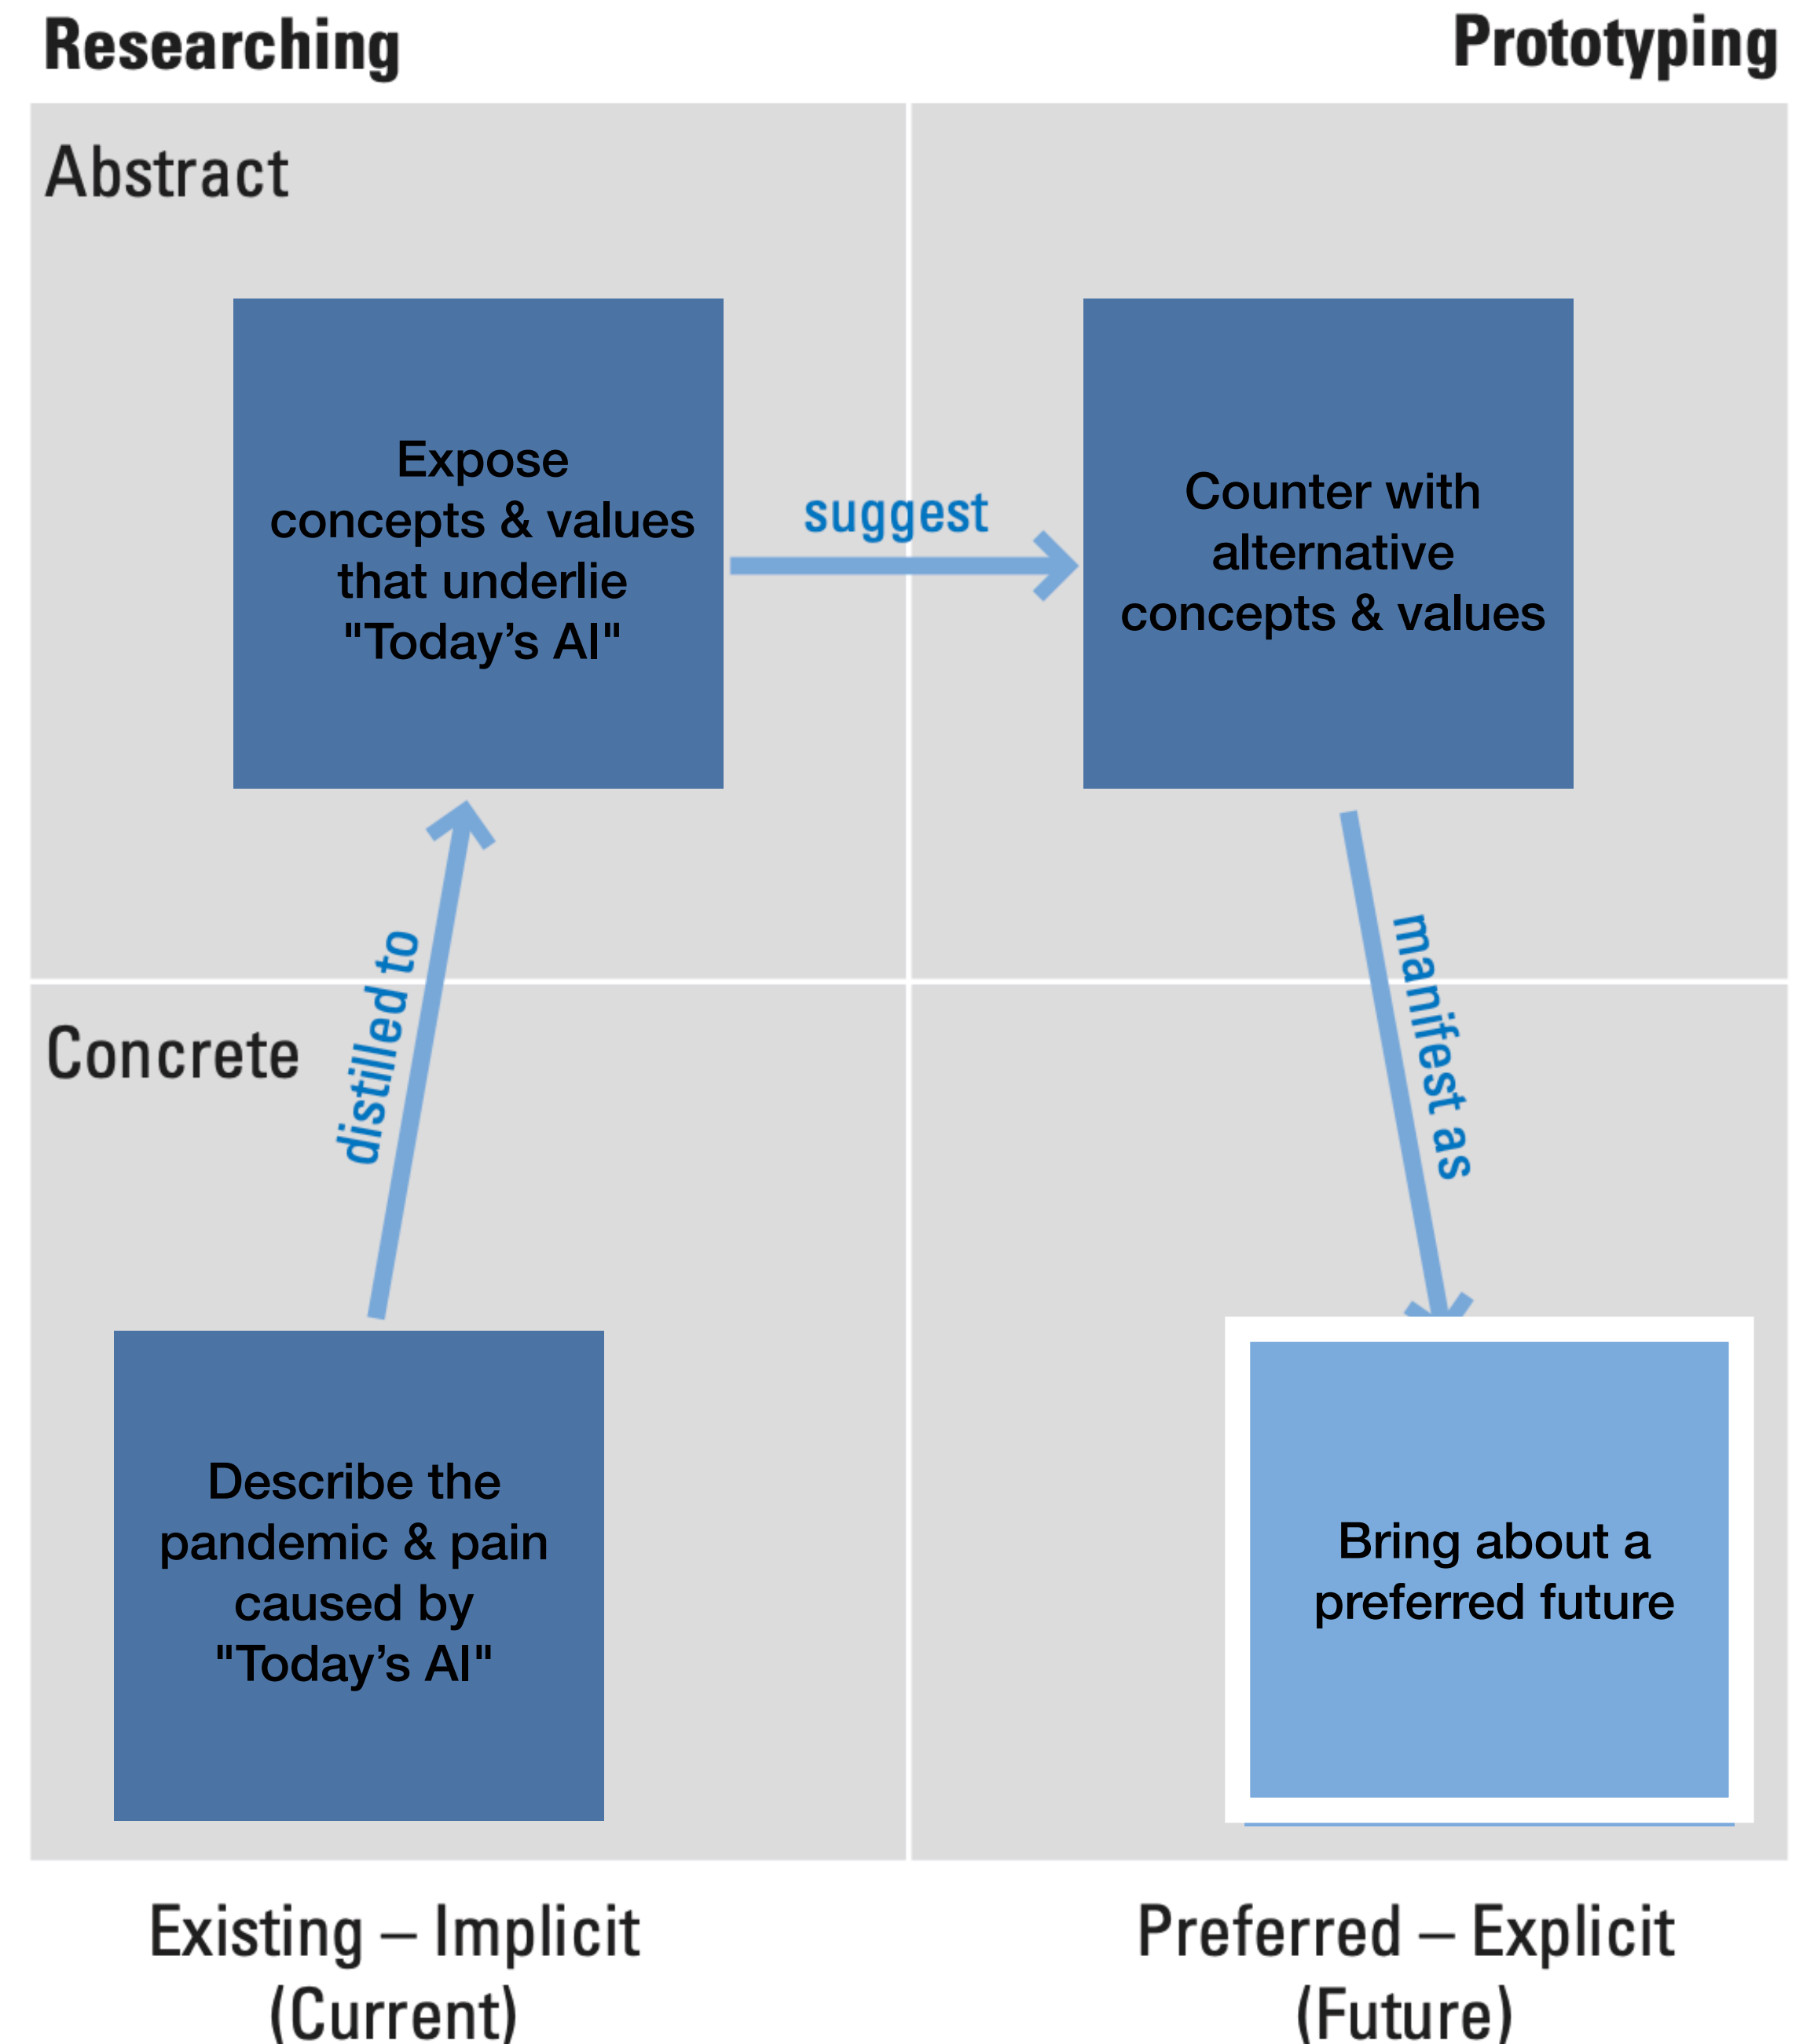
Researching

Prototyping

Abstract

Expose concepts & values that underlie "Today's AI"

suggest

Counter with alternative concepts & values

distilled to

manifest as

Concrete

Describe the pandemic & pain caused by "Today's AI"

Bring about a preferred future

Existing – Implicit (Current)

Preferred – Explicit (Future)